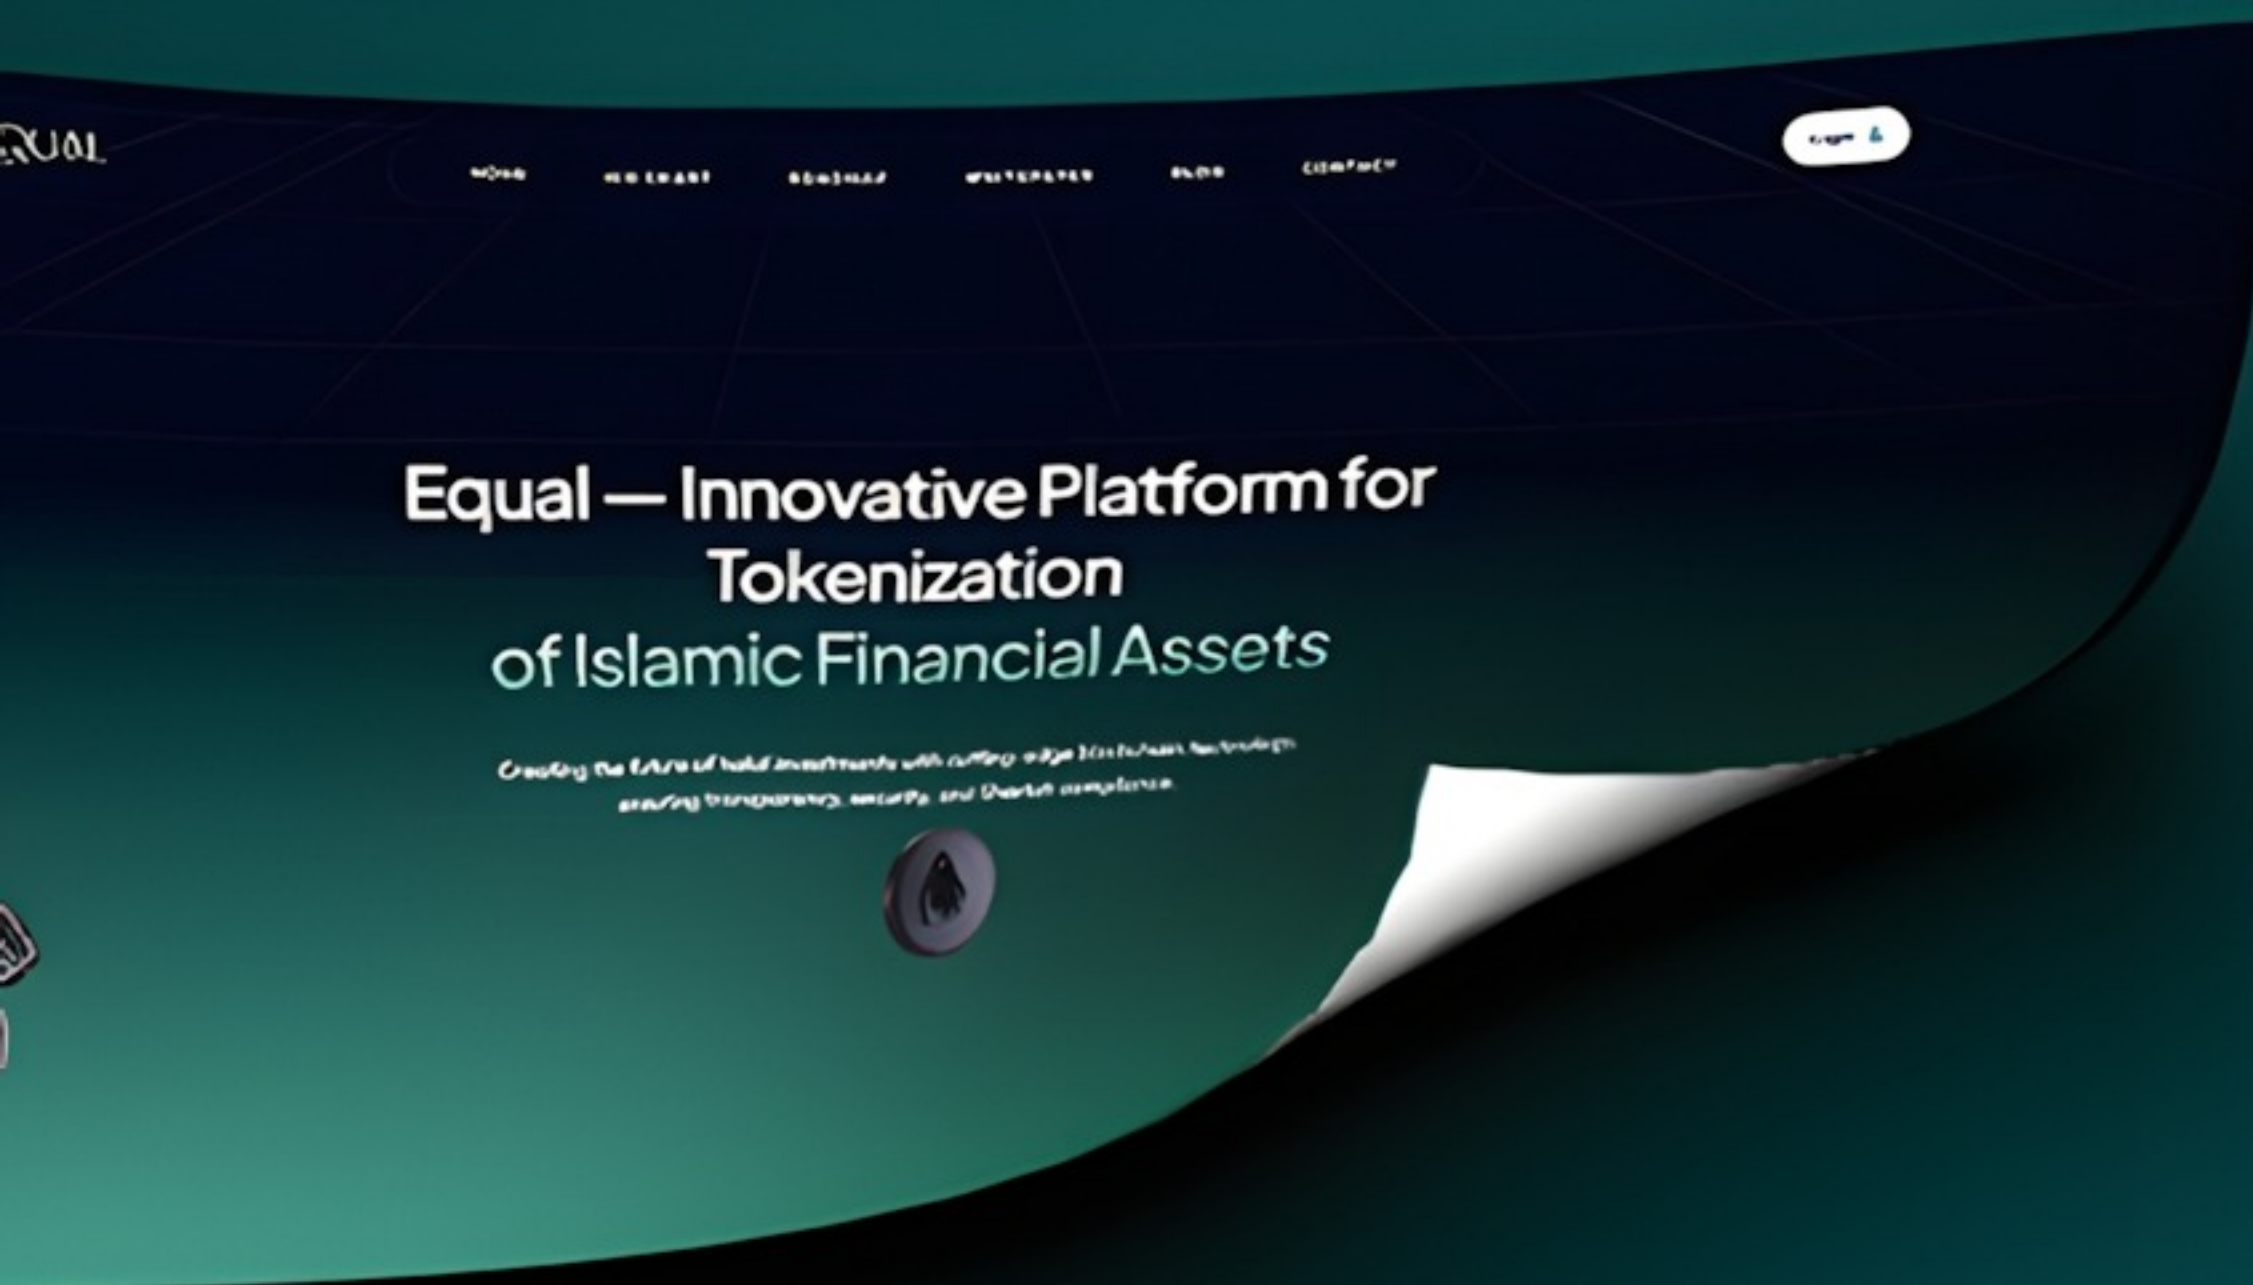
QUAL

HOME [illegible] ROADMAP WHITEPAPER BLOG CONTACT

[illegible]

Equal — Innovative Platform for Tokenization of Islamic Financial Assets

Creating the future of halal investments with cutting-edge blockchain technology, ensuring transparency, security, and Shariah compliance.